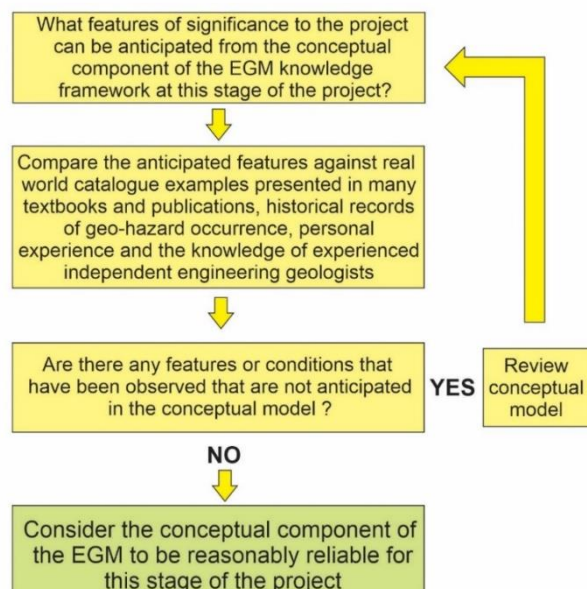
What features of significance to the project can be anticipated from the conceptual component of the EGM knowledge framework at this stage of the project?

Compare the anticipated features against real world catalogue examples presented in many textbooks and publications, historical records of geo-hazard occurrence, personal experience and the knowledge of experienced independent engineering geologists

Are there any features or conditions that have been observed that are not anticipated in the conceptual model ?

YES

Review conceptual model

NO

Consider the conceptual component of the EGM to be reasonably reliable for this stage of the project